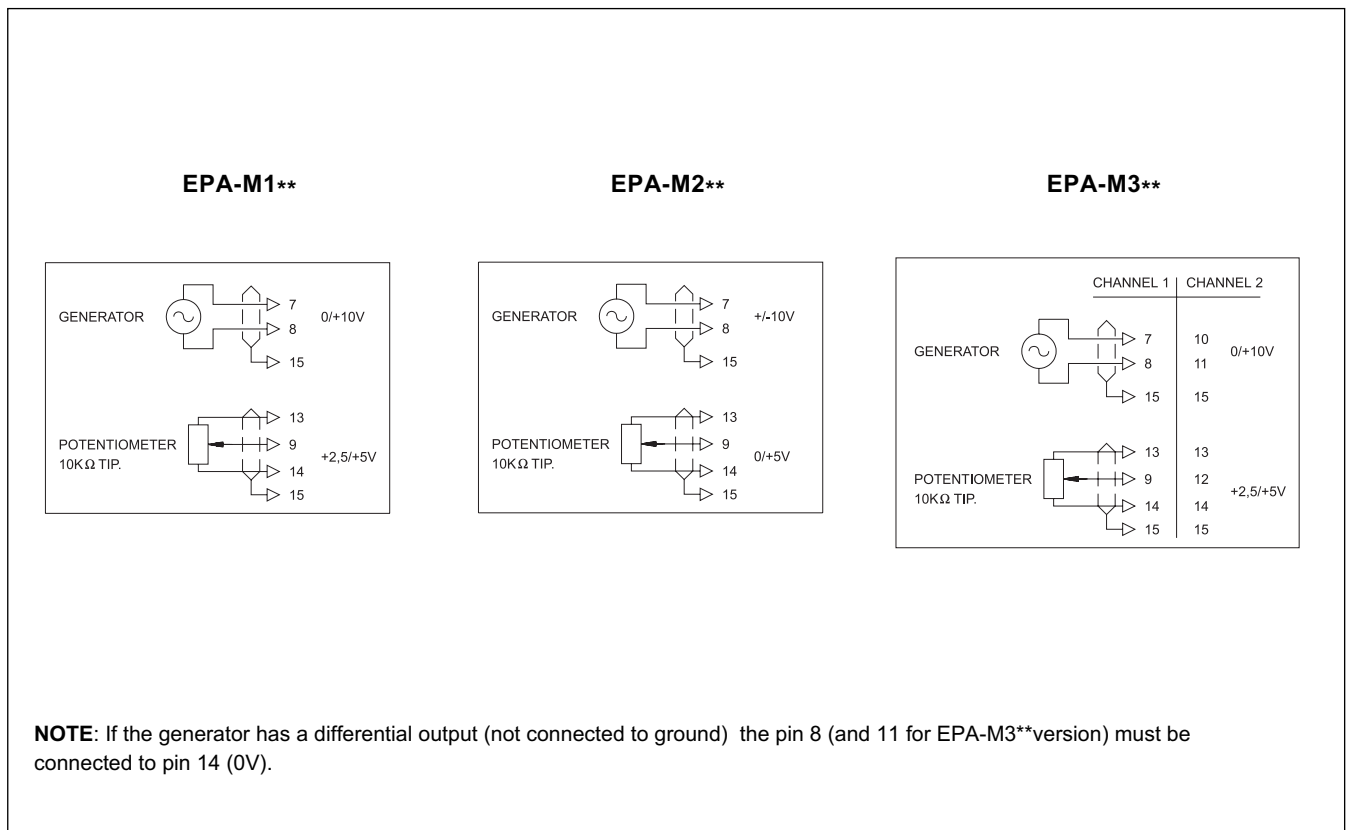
EPA-M1**

GENERATOR 7 8 0/+10V 15

POTENTIOMETER 10K$\Omega$ TIP. 13 9 +2,5/+5V 14 15

EPA-M2**

GENERATOR 7 8 +/-10V 15

POTENTIOMETER 10K$\Omega$ TIP. 13 9 0/+5V 14 15

EPA-M3**

| | CHANNEL 1 | CHANNEL 2 | |
|---|---|---|---|
| GENERATOR | 7 | 10 | 0/+10V |
| | 8 | 11 | |
| | 15 | 15 | |
| POTENTIOMETER 10K$\Omega$ TIP. | 13 | 13 | |
| | 9 | 12 | +2,5/+5V |
| | 14 | 14 | |
| | 15 | 15 | |

**NOTE**: If the generator has a differential output (not connected to ground) the pin 8 (and 11 for EPA-M3**version) must be connected to pin 14 (0V).